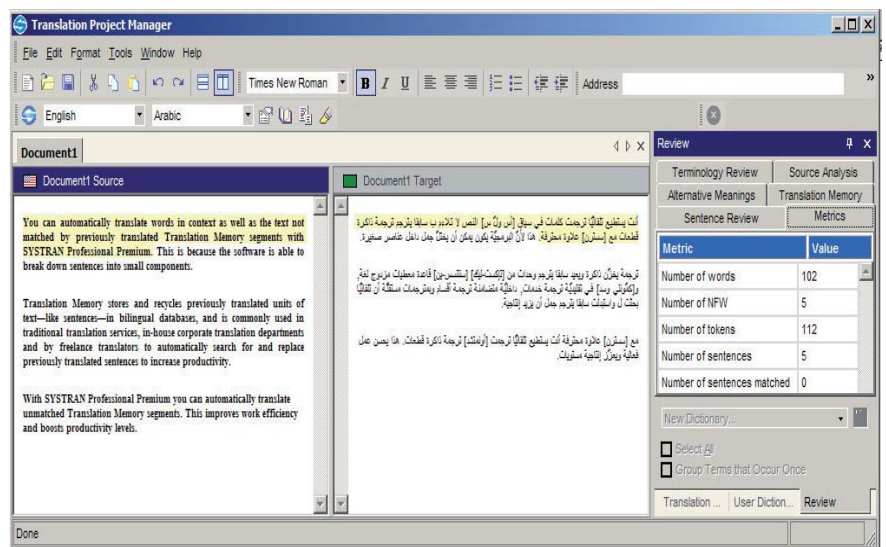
Translation Project Manager

File Edit Format Tools Window Help

Times New Roman B I U Address

English Arabic

Document1

Document1 Source

Document1 Target

You can automatically translate words in context as well as the text not matched by previously translated Translation Memory segments with SYSTRAN Professional Premium. This is because the software is able to break down sentences into small components.

Translation Memory stores and recycles previously translated units of text—like sentences—in bilingual databases, and is commonly used in traditional translation services, in-house corporate translation departments and by freelance translators to automatically search for and replace previously translated sentences to increase productivity.

With SYSTRAN Professional Premium you can automatically translate unmatched Translation Memory segments. This improves work efficiency and boosts productivity levels.

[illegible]

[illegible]

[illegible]

Review

Terminology Review | Source Analysis
Alternative Meanings | Translation Memory
Sentence Review | Metrics

| Metric | Value |
|---|---|
| Number of words | 102 |
| Number of NFW | 5 |
| Number of tokens | 112 |
| Number of sentences | 5 |
| Number of sentences matched | 0 |

New Dictionary...

Select All

Group Terms that Occur Once

Translation ... User Diction... Review

Done